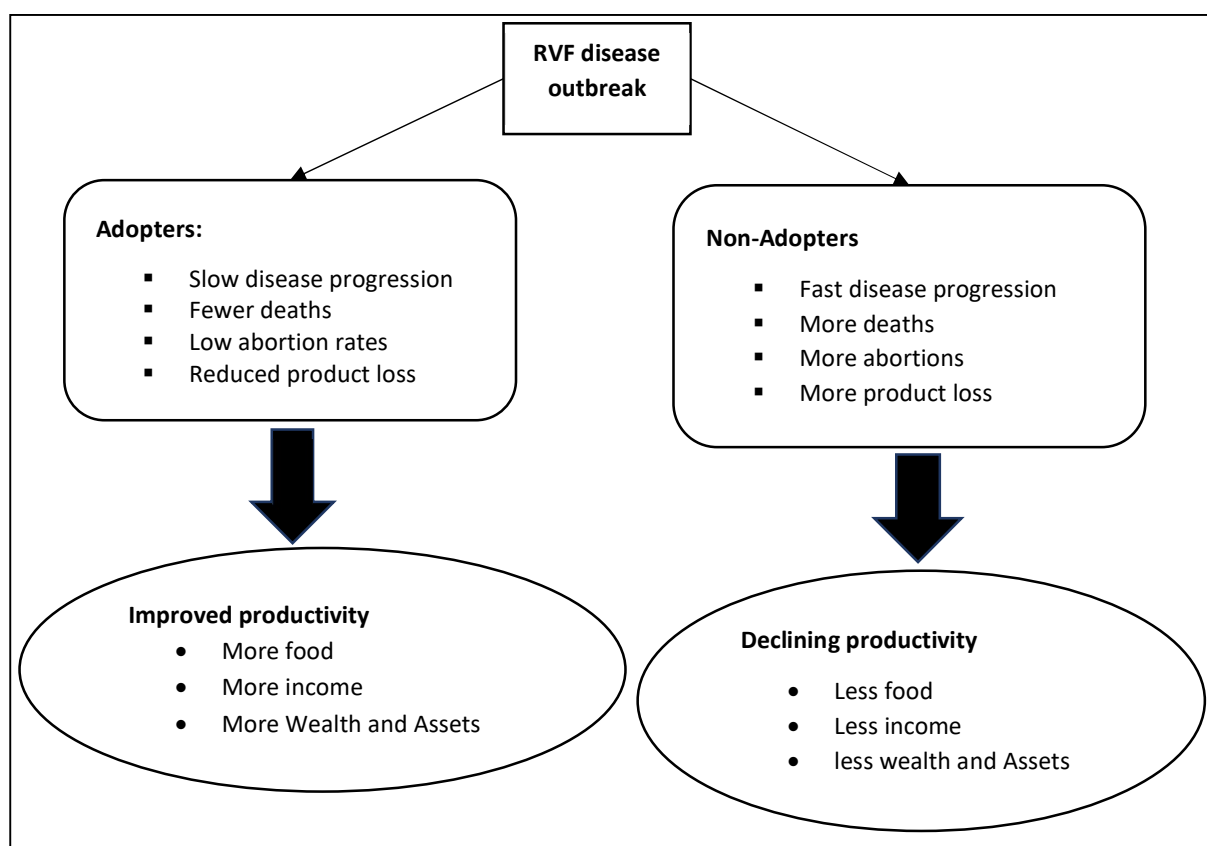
RVF disease outbreak

Adopters:
- Slow disease progression
- Fewer deaths
- Low abortion rates
- Reduced product loss

Non-Adopters
- Fast disease progression
- More deaths
- More abortions
- More product loss

Improved productivity
- More food
- More income
- More Wealth and Assets

Declining productivity
- Less food
- Less income
- less wealth and Assets